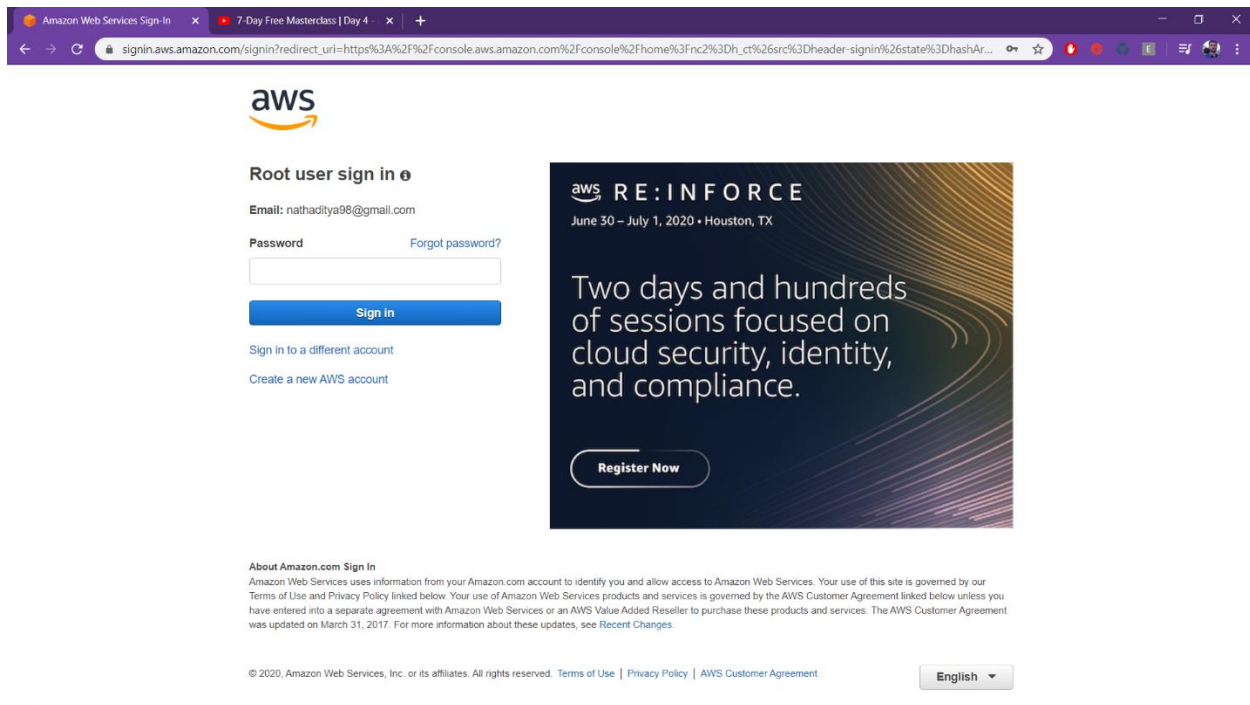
Amazon Web Services Sign-In ×
7-Day Free Masterclass | Day 4 ×
+

signin.aws.amazon.com/signin?redirect_uri=https%3A%2F%2Fconsole.aws.amazon.com%2Fconsole%2Fhome%3Fnc2%3Dh_ct%26src%3Dheader-signin%26state%3DhashAr...

aws

Root user sign in

Email: nathaditya98@gmail.com

Password
Forgot password?

Sign in

Sign in to a different account

Create a new AWS account

aws RE:INFORCE
June 30 – July 1, 2020 • Houston, TX

Two days and hundreds of sessions focused on cloud security, identity, and compliance.

Register Now

About Amazon.com Sign In
Amazon Web Services uses information from your Amazon.com account to identify you and allow access to Amazon Web Services. Your use of this site is governed by our Terms of Use and Privacy Policy linked below. Your use of Amazon Web Services products and services is governed by the AWS Customer Agreement linked below unless you have entered into a separate agreement with Amazon Web Services or an AWS Value Added Reseller to purchase these products and services. The AWS Customer Agreement was updated on March 31, 2017. For more information about these updates, see Recent Changes.

© 2020, Amazon Web Services, Inc. or its affiliates. All rights reserved. Terms of Use | Privacy Policy | AWS Customer Agreement

English